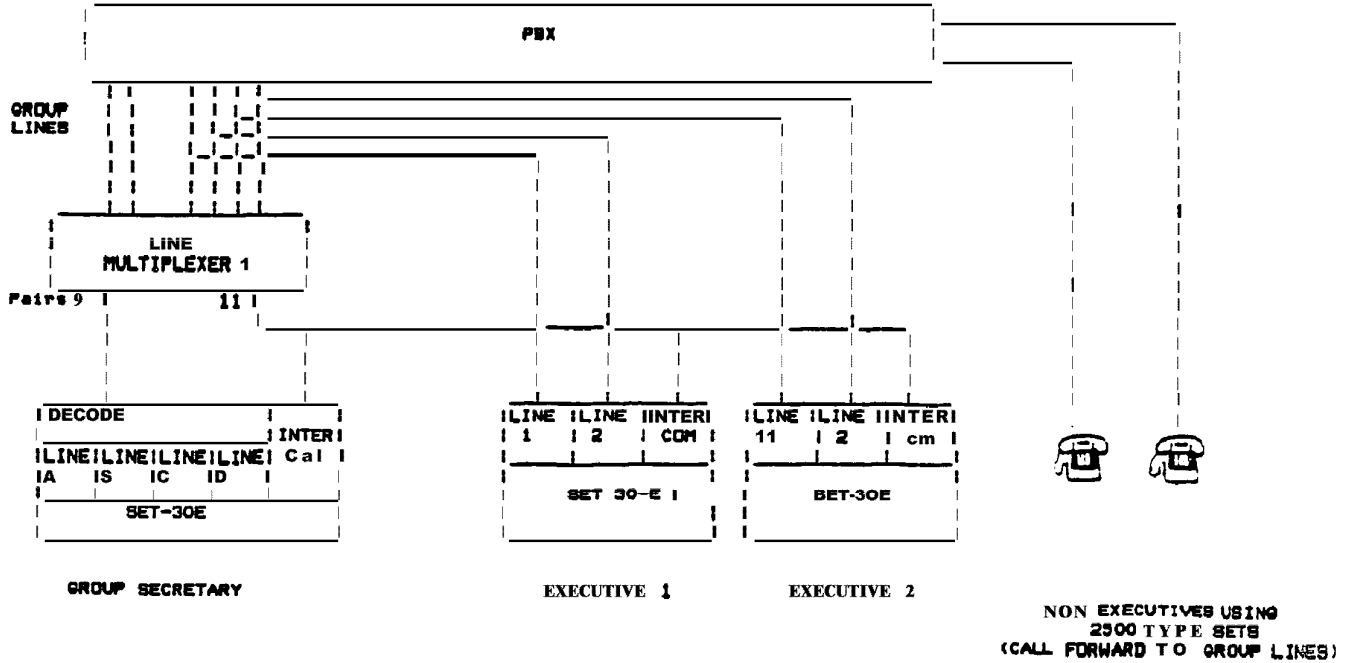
PBX

GROUP LINES

LINE MULTIPLEXER 1

Pairs 9

11

DECODE

INTER Cal

LINE IA

LINE IS

LINE IC

LINE ID

SET-30E

LINE 1

LINE 2

INTER COM

SET 30-E I

LINE 11

LINE 2

INTER cm

BET-30E

GROUP SECRETARY

EXECUTIVE 1

EXECUTIVE 2

NON EXECUTIVES USING 2500 TYPE SETS (CALL FORWARD TO GROUP LINES)